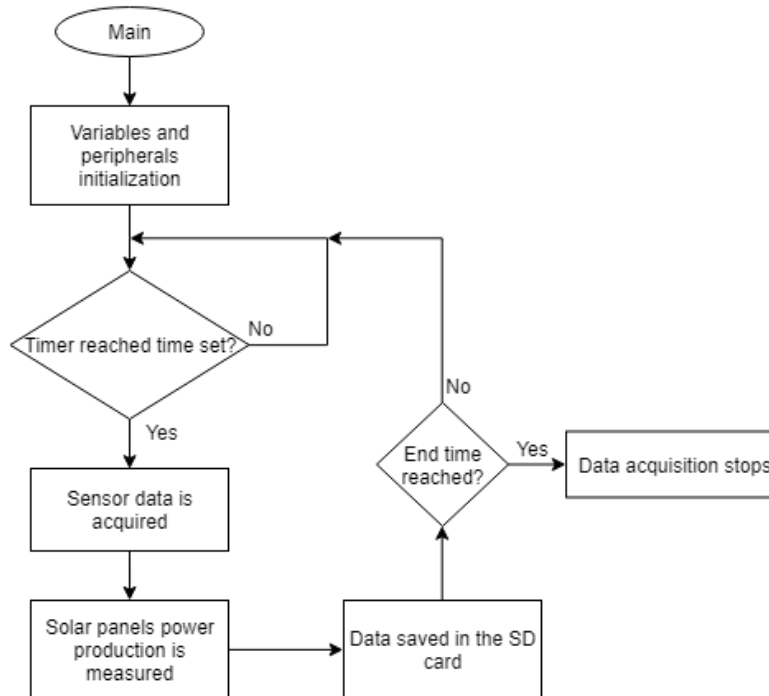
Main

Variables and peripherals initialization

Timer reached time set?

No

Yes

Sensor data is acquired

Solar panels power production is measured

Data saved in the SD card

End time reached?

No

Yes

Data acquisition stops